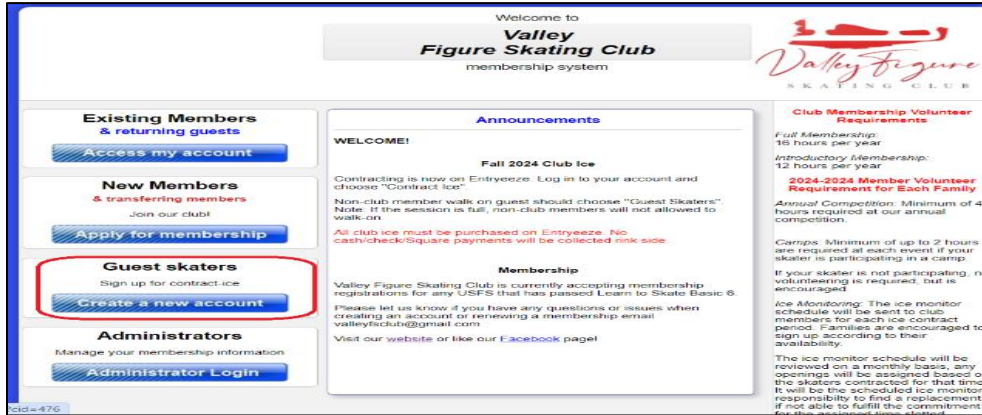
Welcome to
Valley
Figure Skating Club
membership system

Valley Figure
SKATING CLUB

Existing Members
& returning guests
Access my account

New Members
& transferring members
Join our club!
Apply for membership

Guest skaters
Sign up for contract-ice
Create a new account

Administrators
Manage your membership information
Administrator Login

Announcements

WELCOME!

Fall 2024 Club Ice

Contracting is now on Entryeeze. Log in to your account and choose "Contract Ice".

Non-club member walk on guest should choose "Guest Skaters". Note: If the session is full, non-club members will not allowed to walk-on.

All club ice must be purchased on Entryeeze. No cash/check/Square payments will be collected rink side.

Membership

Valley Figure Skating Club is currently accepting membership registrations for any USFS that has passed Learn to Skate Basic 6.

Please let us know if you have any questions or issues when creating an account or renewing a membership email valleyfsclub@gmail.com

Visit our website or like our Facebook page!

Club Membership Volunteer Requirements

Full Membership: 16 hours per year

Introductory Membership: 12 hours per year

2024-2024 Member Volunteer Requirement for Each Family

Annual Competition: Minimum of 4 hours required at our annual competition.

Camps: Minimum of up to 2 hours are required at each event if your skater is participating in a camp.

If your skater is not participating, n volunteering is required, but is encouraged

Ice Monitoring: The ice monitor schedule will be sent to club members for each ice contract period. Families are encouraged to sign up according to their availability.

The ice monitor schedule will be reviewed on a monthly basis, any openings will be assigned based o the skaters contracted for that time It will be the scheduled ice monitor responsibility to find a replacement if not able to fulfill the commitment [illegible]

cid=476